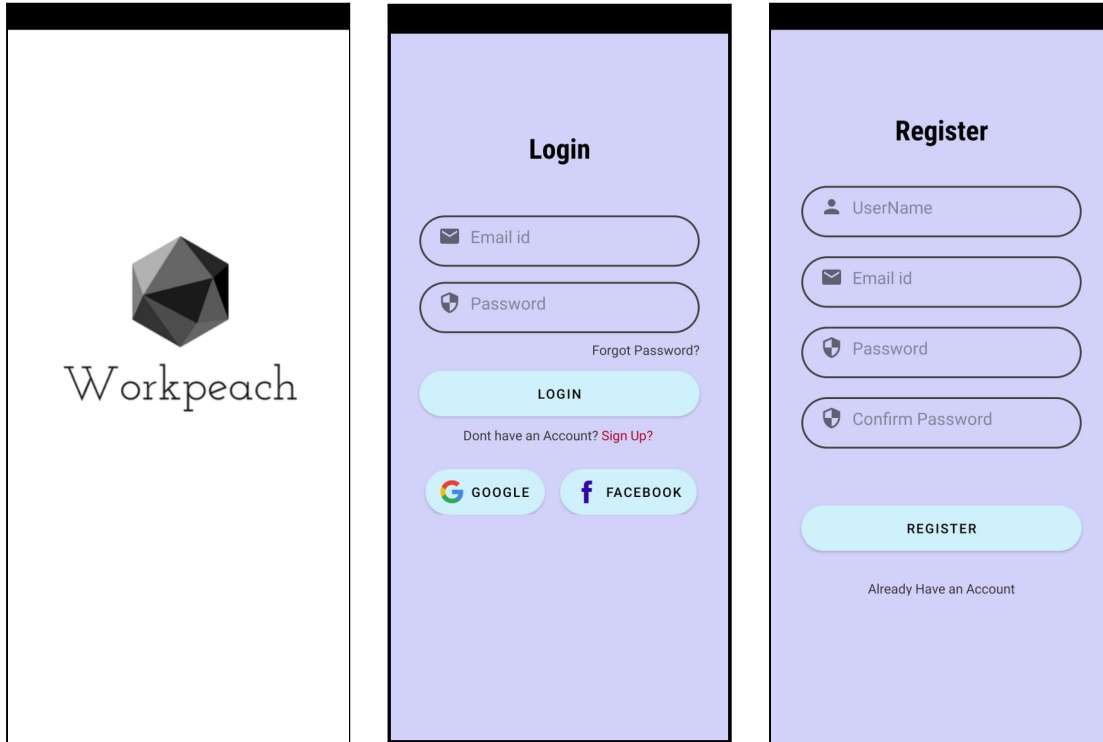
Workpeach

Login

Email id

Password

Forgot Password?

LOGIN

Dont have an Account? Sign Up?

GOOGLE

FACEBOOK

Register

UserName

Email id

Password

Confirm Password

REGISTER

Already Have an Account